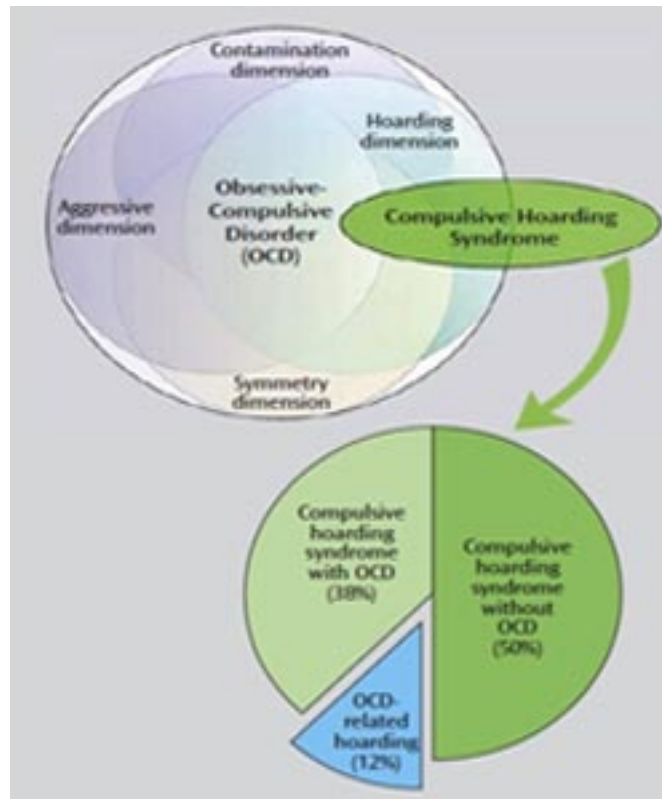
Contamination dimension

Hoarding dimension

Aggressive dimension

Obsessive-Compulsive Disorder (OCD)

Compulsive Hoarding Syndrome

Symmetry dimension

Compulsive hoarding syndrome with OCD (38%)

Compulsive hoarding syndrome without OCD (50%)

OCD-related hoarding (12%)